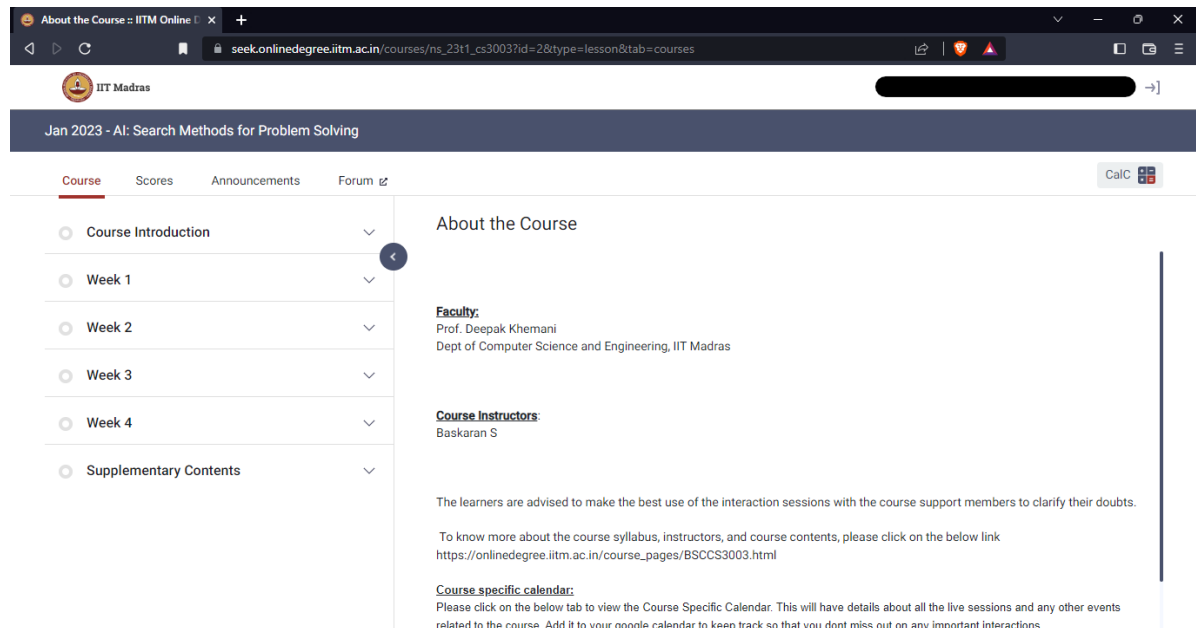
About the Course :: IITM Online D ×
+

seek.onlinedegree.iitm.ac.in/courses/ns_23t1_cs3003?id=2&type=lesson&tab=courses

IIT Madras

Jan 2023 - AI: Search Methods for Problem Solving

Course Scores Announcements Forum

CalC

Course Introduction

Week 1

Week 2

Week 3

Week 4

Supplementary Contents

About the Course

Faculty:
Prof. Deepak Khemani
Dept of Computer Science and Engineering, IIT Madras

Course Instructors:
Baskaran S

The learners are advised to make the best use of the interaction sessions with the course support members to clarify their doubts.

To know more about the course syllabus, instructors, and course contents, please click on the below link
https://onlinedegree.iitm.ac.in/course_pages/BSCCS3003.html

Course specific calendar:
Please click on the below tab to view the Course Specific Calendar. This will have details about all the live sessions and any other events related to the course. Add it to your google calendar to keep track so that you dont miss out on any important interactions